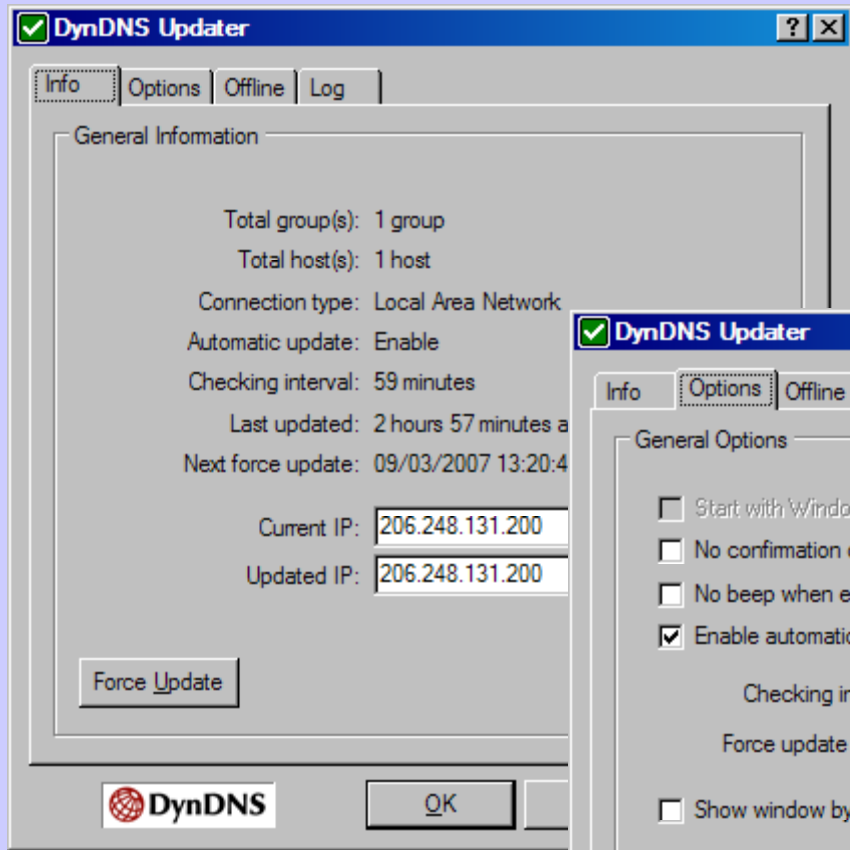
DynDNS Updater
? X

Info | Options | Offline | Log

General Information

Total group(s): 1 group
Total host(s): 1 host
Connection type: Local Area Network
Automatic update: Enable
Checking interval: 59 minutes
Last updated: 2 hours 57 minutes a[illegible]
Next force update: 09/03/2007 13:20:4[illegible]

Current IP: 206.248.131.200
Updated IP: 206.248.131.200

Force Update

DynDNS

OK

DynDNS Updater

Info | Options | Offline

General Options

Start with Windo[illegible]
No confirmation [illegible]
No beep when e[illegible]
Enable automatic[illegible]

Checking in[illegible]

Force update

Show window by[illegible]